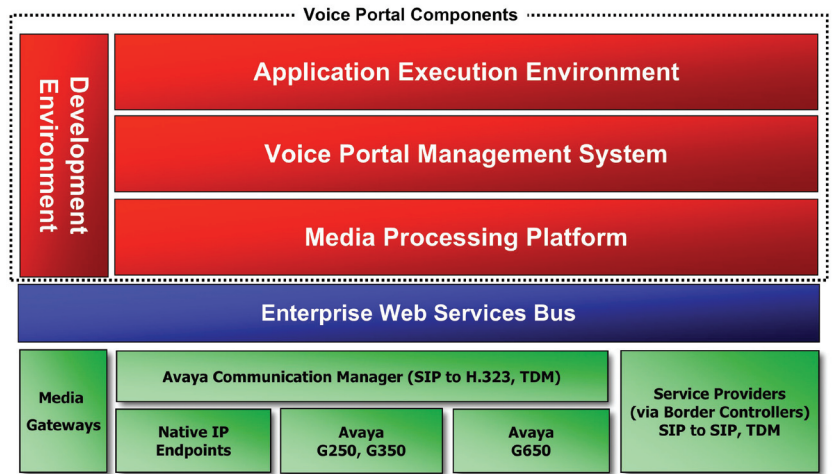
Voice Portal Components

Development Environment

Application Execution Environment

Voice Portal Management System

Media Processing Platform

Enterprise Web Services Bus

Media Gateways

Avaya Communication Manager (SIP to H.323, TDM)

Native IP Endpoints

Avaya G250, G350

Avaya G650

Service Providers (via Border Controllers) SIP to SIP, TDM